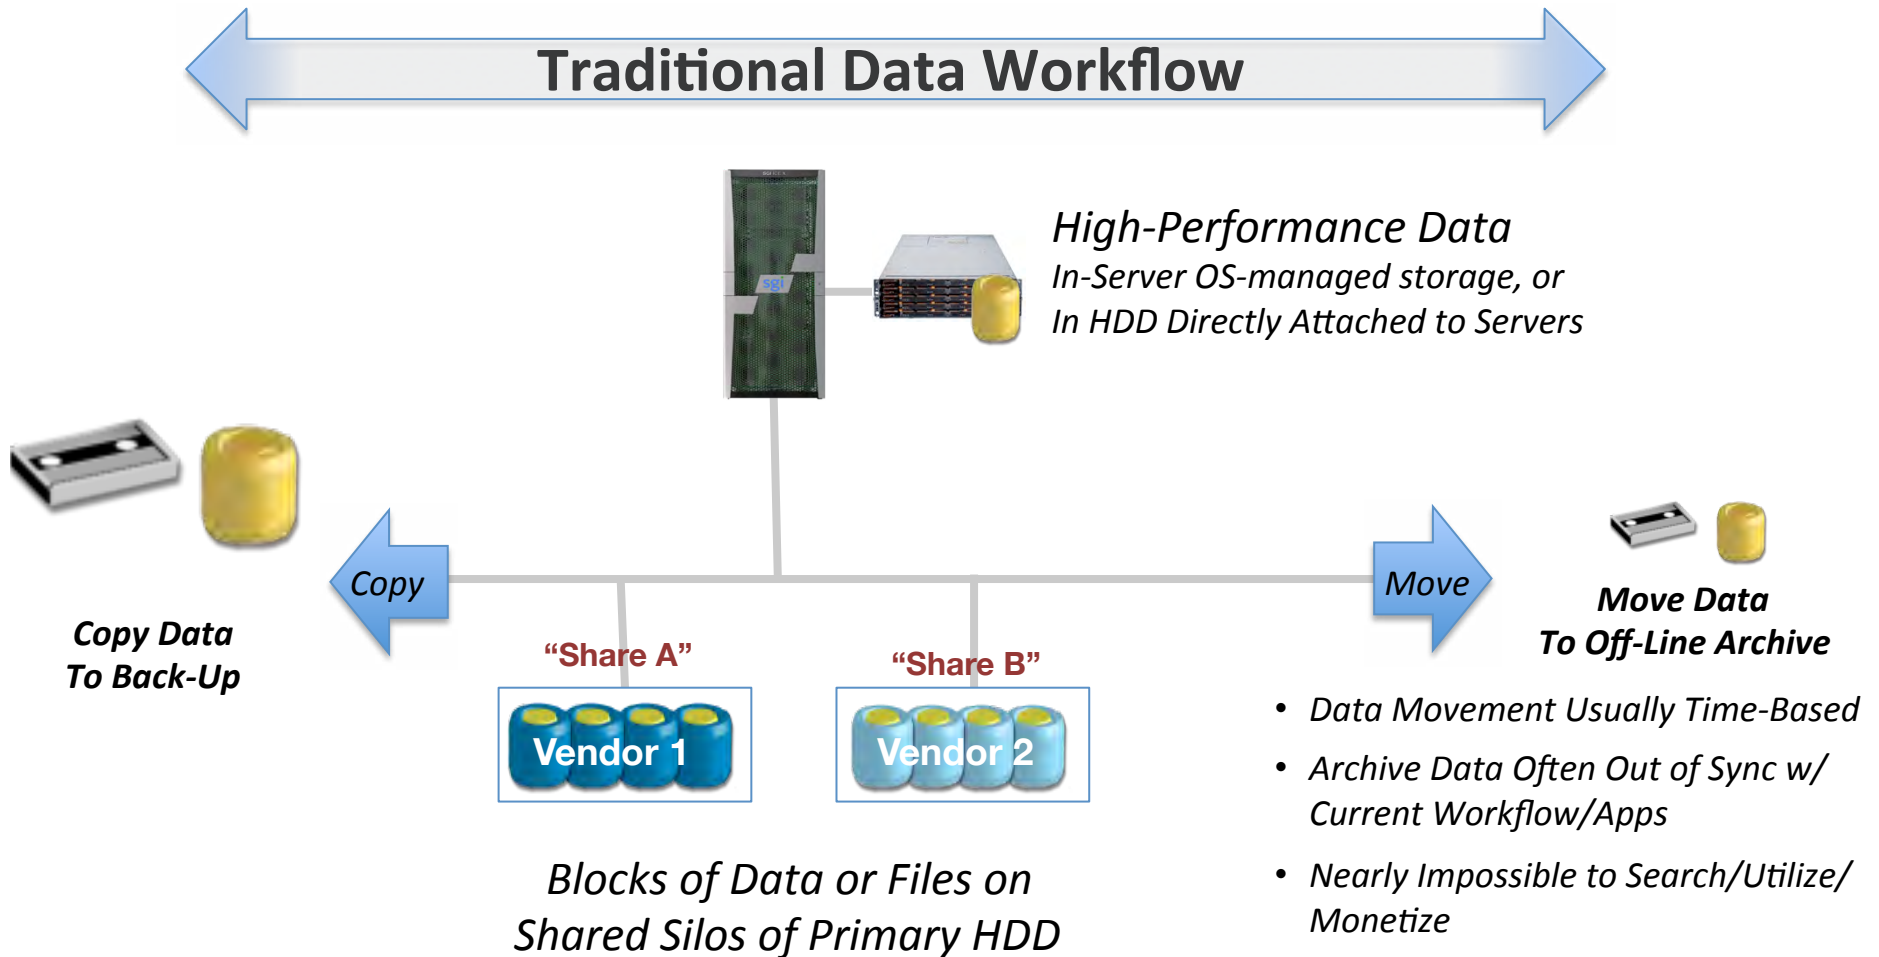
Traditional Data Workflow

sgi

High-Performance Data
In-Server OS-managed storage, or
In HDD Directly Attached to Servers

Copy

Copy Data
To Back-Up

Move

Move Data
To Off-Line Archive

"Share A"

Vendor 1

"Share B"

Vendor 2

Blocks of Data or Files on
Shared Silos of Primary HDD

• Data Movement Usually Time-Based
• Archive Data Often Out of Sync w/ Current Workflow/Apps
• Nearly Impossible to Search/Utilize/ Monetize